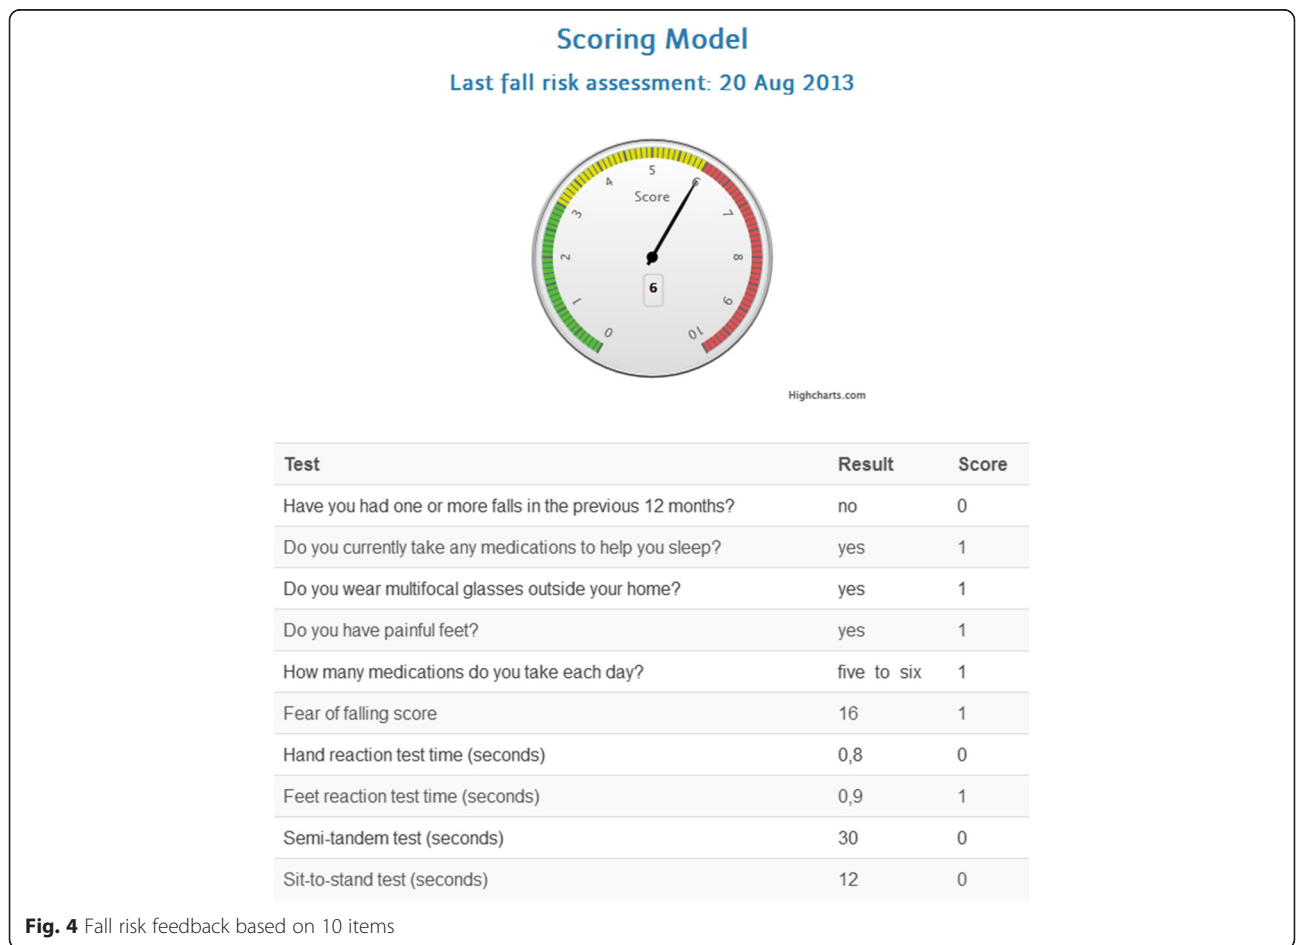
Scoring Model

Last fall risk assessment: 20 Aug 2013

0 1 2 3 4 5 6 7 8 9 10
Score
6

Highcharts.com

| Test | Result | Score |
|---|---|---|
| Have you had one or more falls in the previous 12 months? | no | 0 |
| Do you currently take any medications to help you sleep? | yes | 1 |
| Do you wear multifocal glasses outside your home? | yes | 1 |
| Do you have painful feet? | yes | 1 |
| How many medications do you take each day? | five to six | 1 |
| Fear of falling score | 16 | 1 |
| Hand reaction test time (seconds) | 0,8 | 0 |
| Feet reaction test time (seconds) | 0,9 | 1 |
| Semi-tandem test (seconds) | 30 | 0 |
| Sit-to-stand test (seconds) | 12 | 0 |

Fig. 4 Fall risk feedback based on 10 items